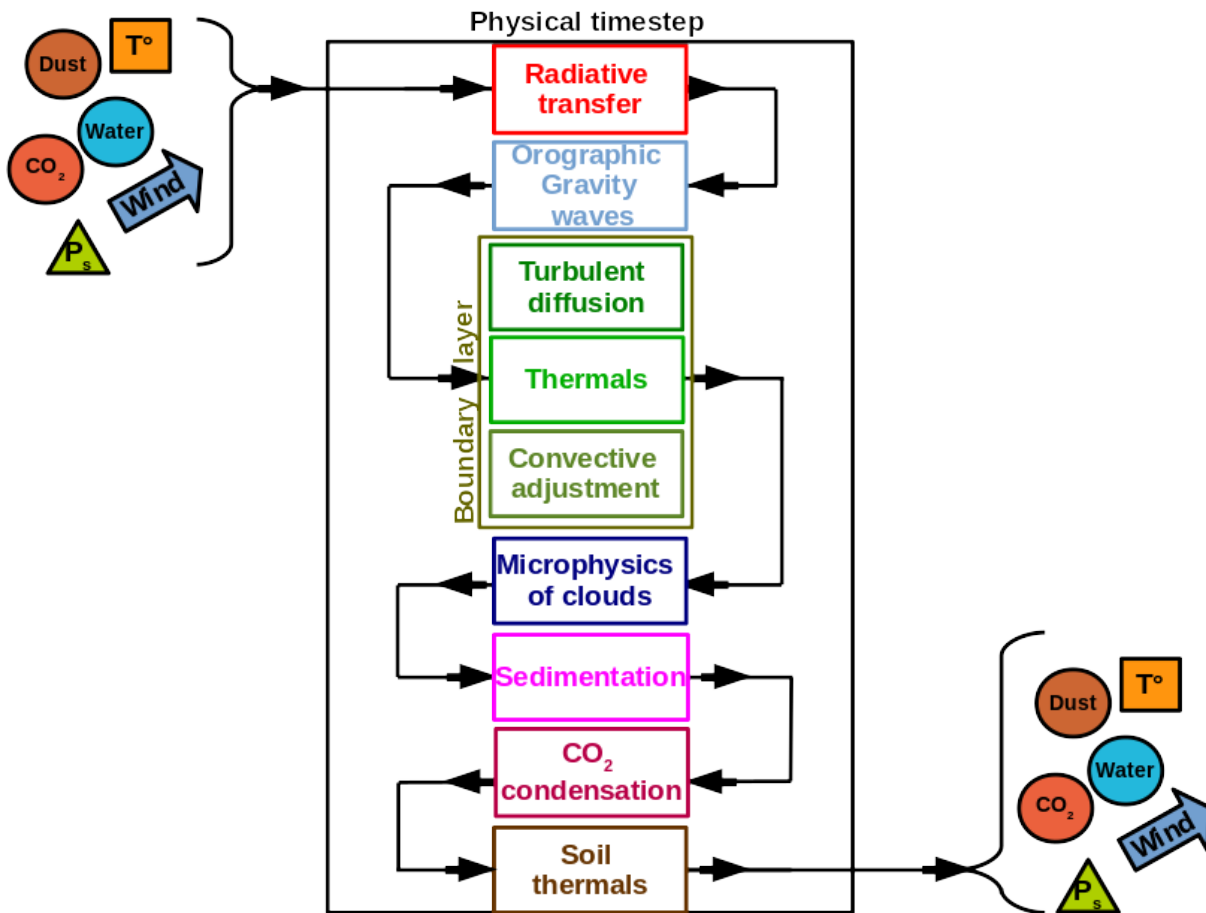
Dust
T°
Water
$CO_2$
Wind
$P_s$

Physical timestep

Radiative transfer

Orographic Gravity waves

Boundary layer

Turbulent diffusion

Thermals

Convective adjustment

Microphysics of clouds

Sedimentation

$CO_2$ condensation

Soil thermals

Dust
T°
Water
$CO_2$
Wind
$P_s$